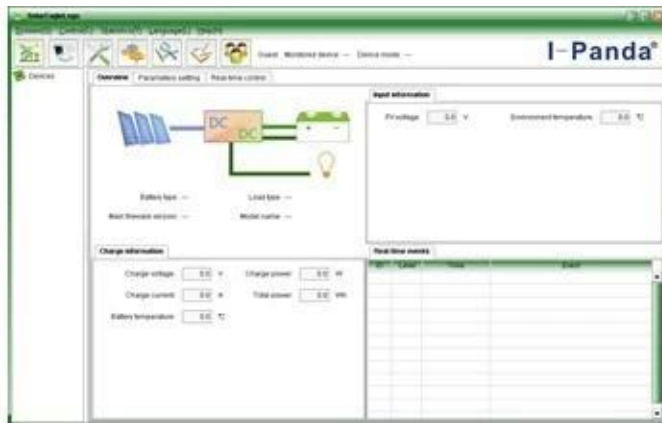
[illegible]

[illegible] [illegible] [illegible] Language(L) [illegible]

Guest Monitored device -- Device mode --

I-Panda®

Devices

Overview Parameters setting Real-time control

DC

DC

Battery type -- Load type --

Main firmware version -- Model name --

Input information

PV voltage 0.0 V Environment temperature 0.0 ℃

Charge information

Charge voltage 0.0 V Charge power 0.0 W

Charge current 0.0 A Total power 0.0 Wh

Battery temperature 0.0 ℃

Real-time events

| ID | Level | Time | Event |
|---|---|---|---|